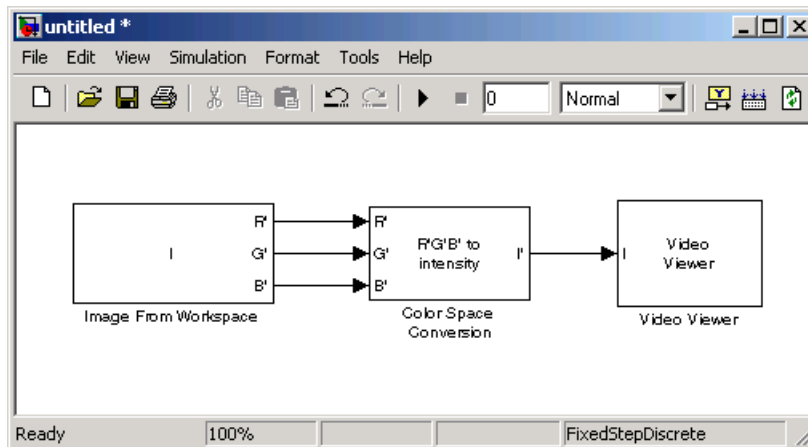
untitled *

File Edit View Simulation Format Tools Help

0

Normal

I

R'

G'

B'

Image From Workspace

R'

G'

B'

R'G'B' to intensity

I'

Color Space Conversion

I

Video Viewer

Video Viewer

Ready

100%

FixedStepDiscrete